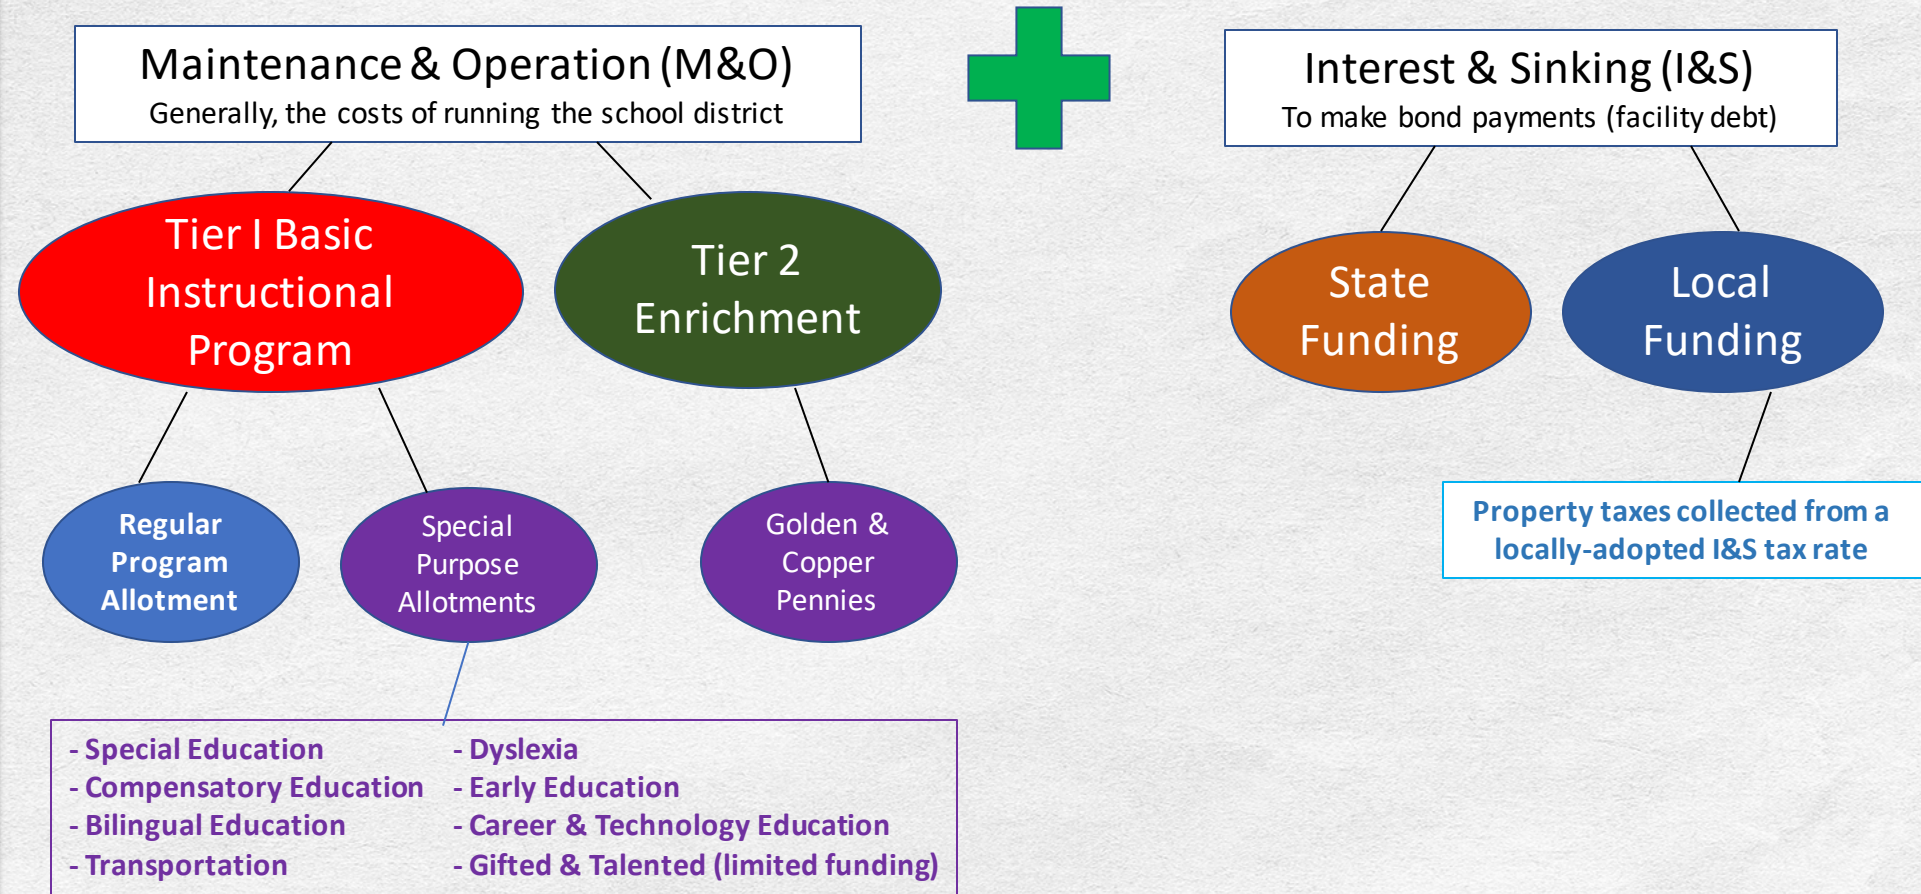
Maintenance & Operation (M&O)
Generally, the costs of running the school district

Tier I Basic Instructional Program

Tier 2 Enrichment

Regular Program Allotment

Special Purpose Allotments

Golden & Copper Pennies

- Special Education
- Compensatory Education
- Bilingual Education
- Transportation

- Dyslexia
- Early Education
- Career & Technology Education
- Gifted & Talented (limited funding)

Interest & Sinking (I&S)
To make bond payments (facility debt)

State Funding

Local Funding

Property taxes collected from a locally-adopted I&S tax rate